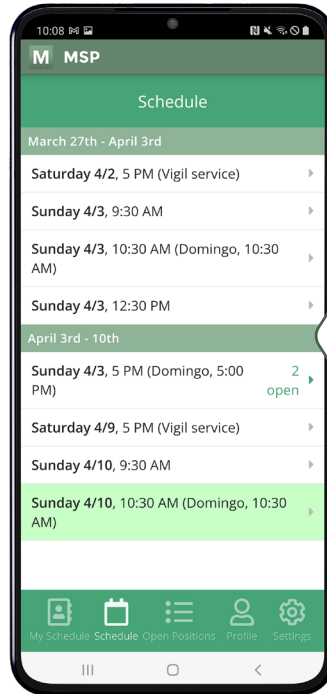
10:08

M MSP

Schedule

March 27th - April 3rd

Saturday 4/2, 5 PM (Vigil service)

Sunday 4/3, 9:30 AM

Sunday 4/3, 10:30 AM (Domingo, 10:30 AM)

Sunday 4/3, 12:30 PM

April 3rd - 10th

Sunday 4/3, 5 PM (Domingo, 5:00 PM) 2 open

Saturday 4/9, 5 PM (Vigil service)

Sunday 4/10, 9:30 AM

Sunday 4/10, 10:30 AM (Domingo, 10:30 AM)

My Schedule Schedule Open Positions Profile Settings